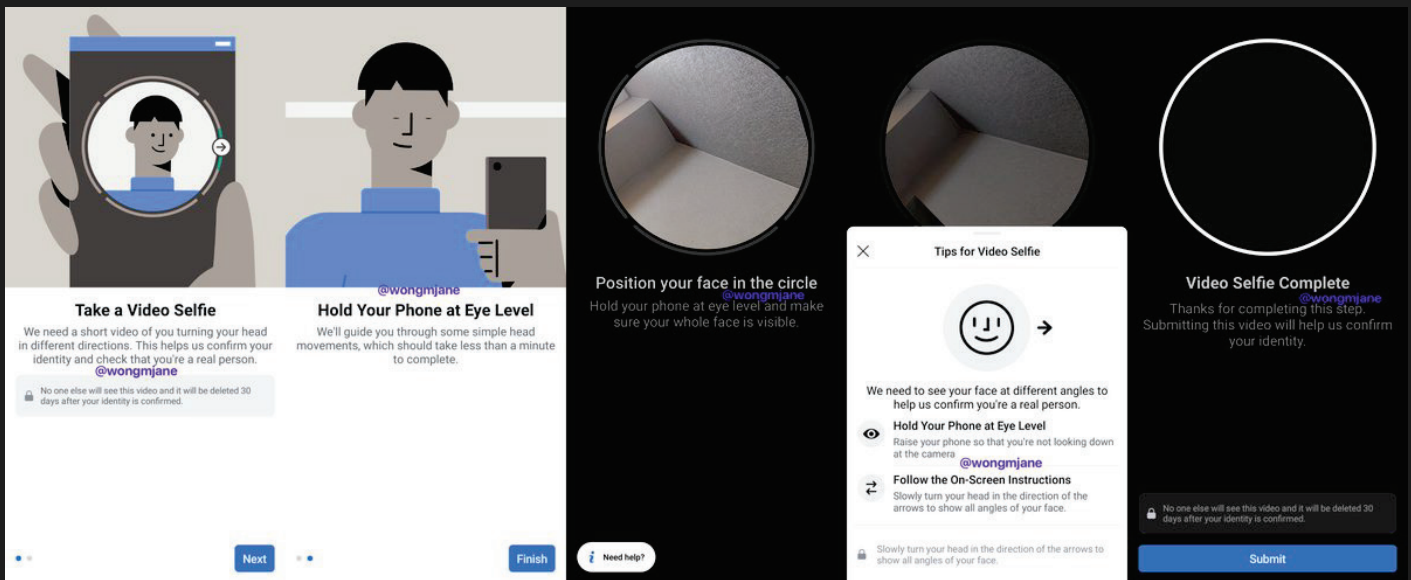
Take a Video Selfie

We need a short video of you turning your head in different directions. This helps us confirm your identity and check that you're a real person.

@wongmjane

No one else will see this video and it will be deleted 30 days after your identity is confirmed.

Next

@wongmjane

Hold Your Phone at Eye Level

We'll guide you through some simple head movements, which should take less than a minute to complete.

Finish

Position your face in the circle

@wongmjane

Hold your phone at eye level and make sure your whole face is visible.

Need help?

Tips for Video Selfie

We need to see your face at different angles to help us confirm you're a real person.

Hold Your Phone at Eye Level

Raise your phone so that you're not looking down at the camera

@wongmjane

Follow the On-Screen Instructions

Slowly turn your head in the direction of the arrows to show all angles of your face.

Slowly turn your head in the direction of the arrows to show all angles of your face.

Video Selfie Complete

@wongmjane

Thanks for completing this step. Submitting this video will help us confirm your identity.

No one else will see this video and it will be deleted 30 days after your identity is confirmed.

Submit